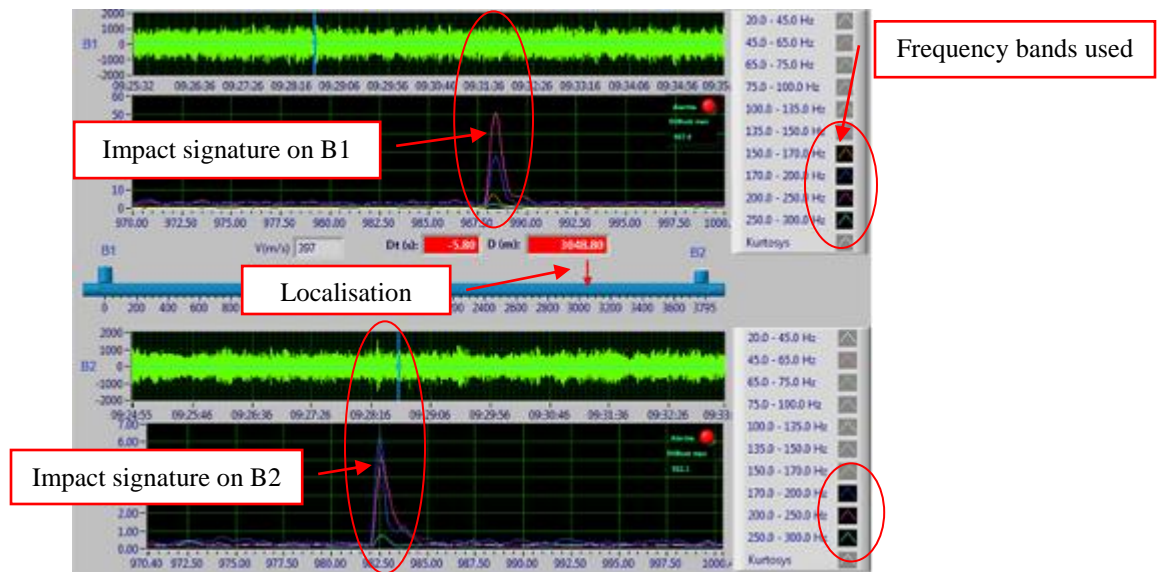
2000
1000
0
-1000
-2000
B1
09:25:32 09:26:36 09:27:26 09:28:16 09:29:06 09:29:56 09:30:46 09:31:36 09:32:26 09:33:16 09:34:06 09:34:56 09:35
60
50
10
0
Alarme
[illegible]
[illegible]
970.00 972.50 975.00 977.50 980.00 982.50 985.00 987.50 990.00 992.50 995.00 997.50 1000.00

Impact signature on B1

20.0 - 45.0 Hz
45.0 - 65.0 Hz
65.0 - 75.0 Hz
75.0 - 100.0 Hz
100.0 - 135.0 Hz
135.0 - 150.0 Hz
150.0 - 170.0 Hz
170.0 - 200.0 Hz
200.0 - 250.0 Hz
250.0 - 300.0 Hz
Kurtosys

Frequency bands used

B1
V(m/s) 397
Dt (s): -5.80
D (m): 3048.80
B2
0 200 400 600 800 2400 2600 2800 3000 3200 3400 3600 3795

Localisation

2000
1000
0
-1000
-2000
B2
09:24:55 09:25:46 09:26:36 09:27:26 09:28:16 09:29:06 09:29:56 09:30:46 09:31:36 09:32:26 09:33
7.00
6.00
2.00
0.00
Alarme
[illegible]
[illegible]
970.40 972.50 975.00 977.50 980.00 982.50 985.00 987.50 990.00 992.50 995.00 997.50 1000.

Impact signature on B2

20.0 - 45.0 Hz
45.0 - 65.0 Hz
65.0 - 75.0 Hz
75.0 - 100.0 Hz
100.0 - 135.0 Hz
135.0 - 150.0 Hz
150.0 - 170.0 Hz
170.0 - 200.0 Hz
200.0 - 250.0 Hz
250.0 - 300.0 Hz
Kurtosys